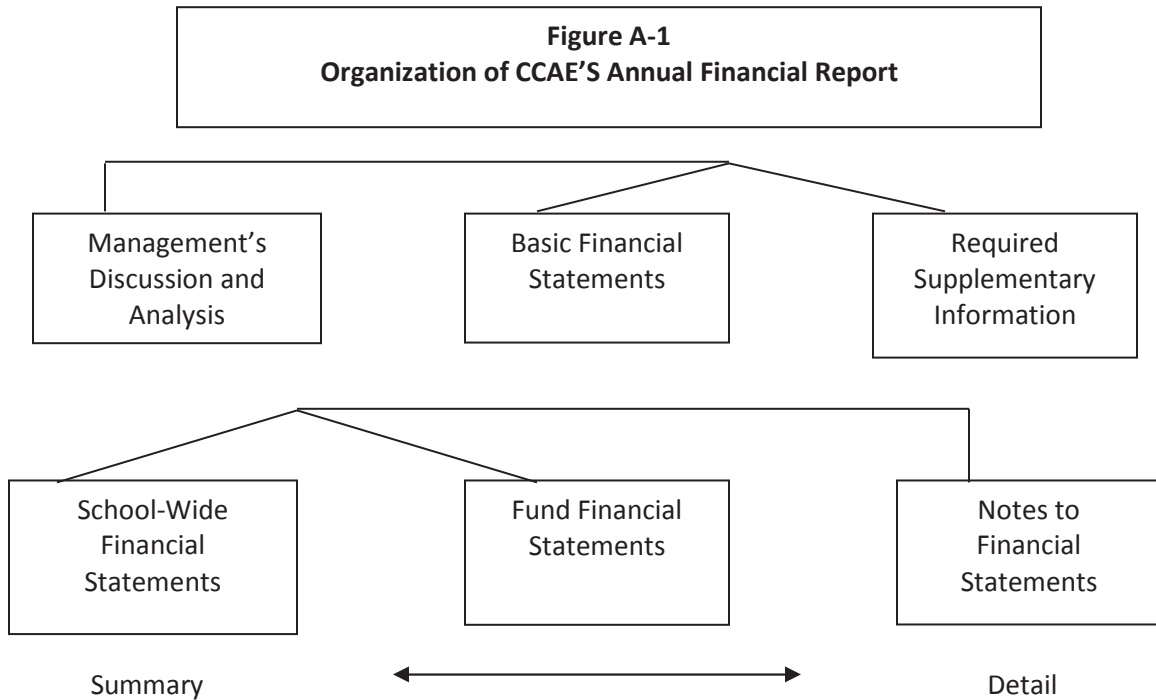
Figure A-1
Organization of CCAE'S Annual Financial Report

Management's Discussion and Analysis

Basic Financial Statements

Required Supplementary Information

School-Wide Financial Statements

Fund Financial Statements

Notes to Financial Statements

Summary

Detail